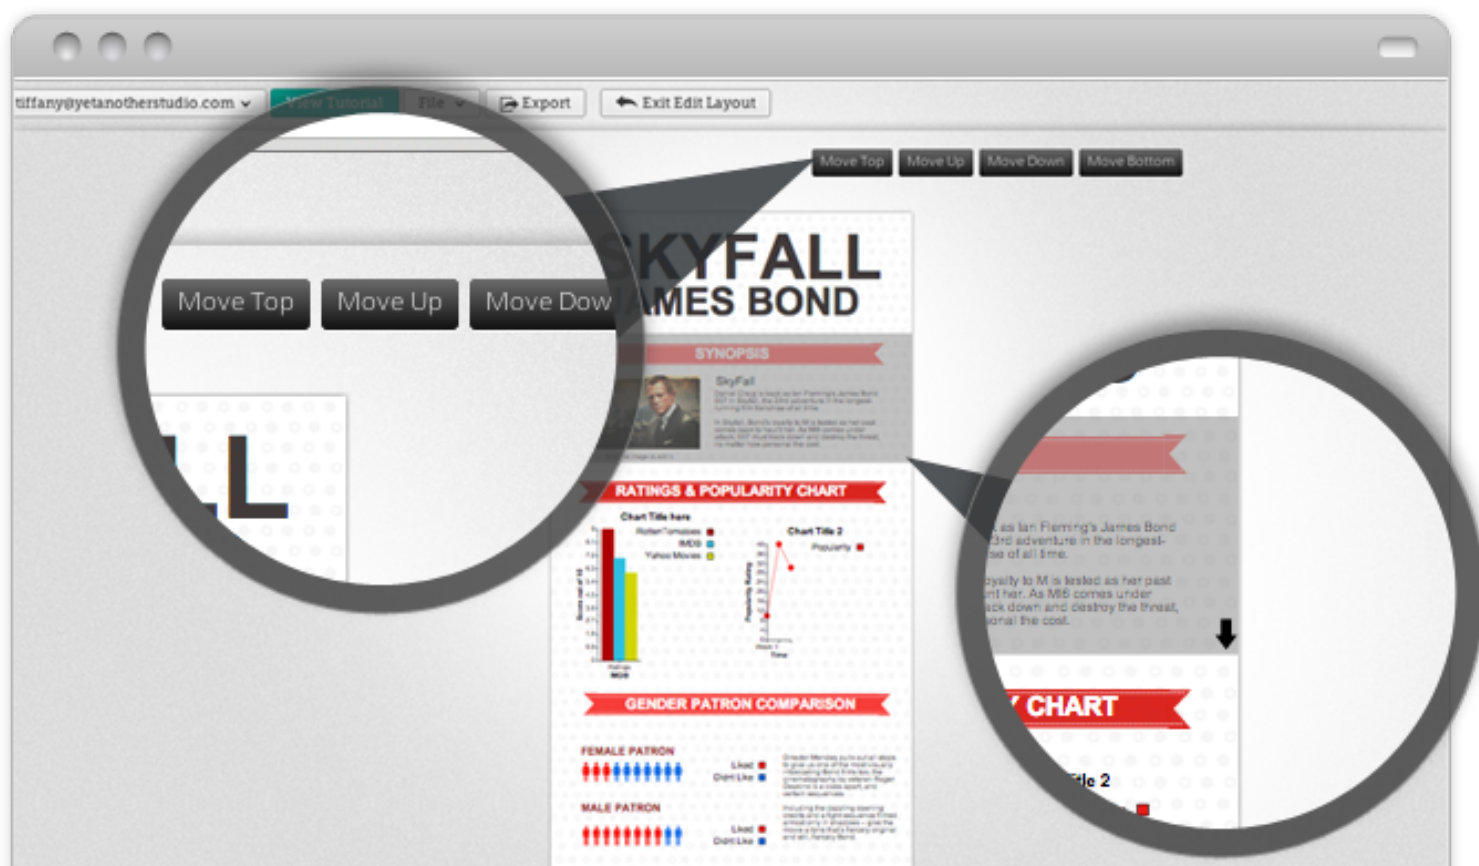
tiffany@yetanotherstudio.com
View Tutorial
File
Export
Exit Edit Layout

Move Top
Move Up
Move Down
Move Bottom

Move Top
Move Up
Move Dow

LL

SKYFALL
JAMES BOND

SYNOPSIS

SkyFall

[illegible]

RATINGS & POPULARITY CHART

Chart Title here
Rotten Tomatoes
IMDB
Yahoo Movies

Chart Title 2
Popularity

GENDER PATRON COMPARISON

FEMALE PATRON
Liked
Didn't Like

MALE PATRON
Liked
Didn't Like

as Ian Fleming's James Bond 3rd adventure in the longest- se of all time.

oyalty to M is tested as her past nt her. As MI6 comes under ack down and destroy the threat, onal the cost.

CHART

Title 2